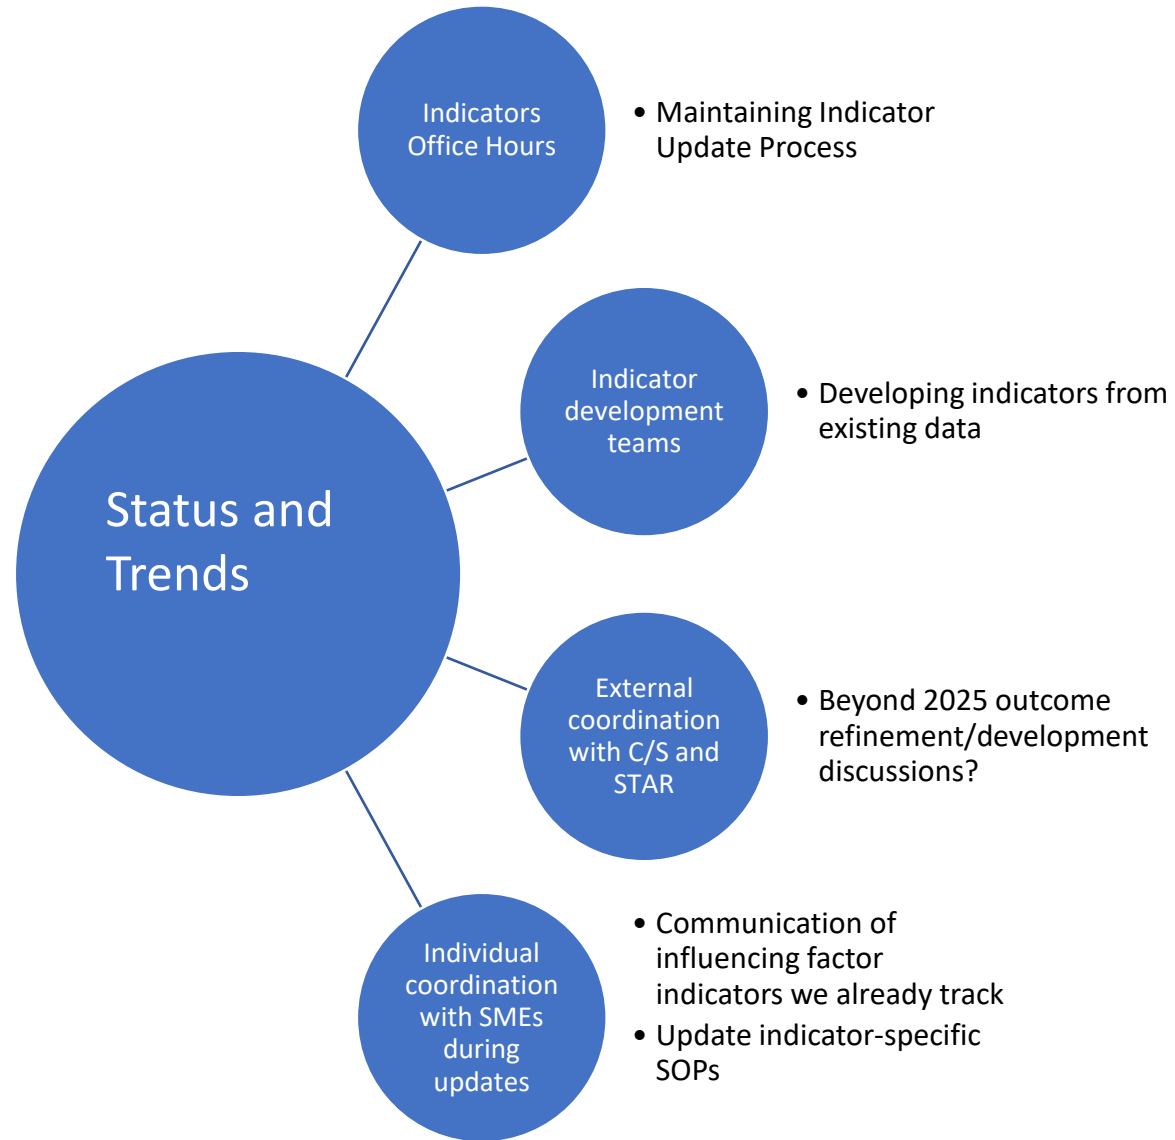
Status and Trends

Indicators Office Hours

• Maintaining Indicator Update Process

Indicator development teams

• Developing indicators from existing data

External coordination with C/S and STAR

• Beyond 2025 outcome refinement/development discussions?

Individual coordination with SMEs during updates

• Communication of influencing factor indicators we already track
• Update indicator-specific SOPs